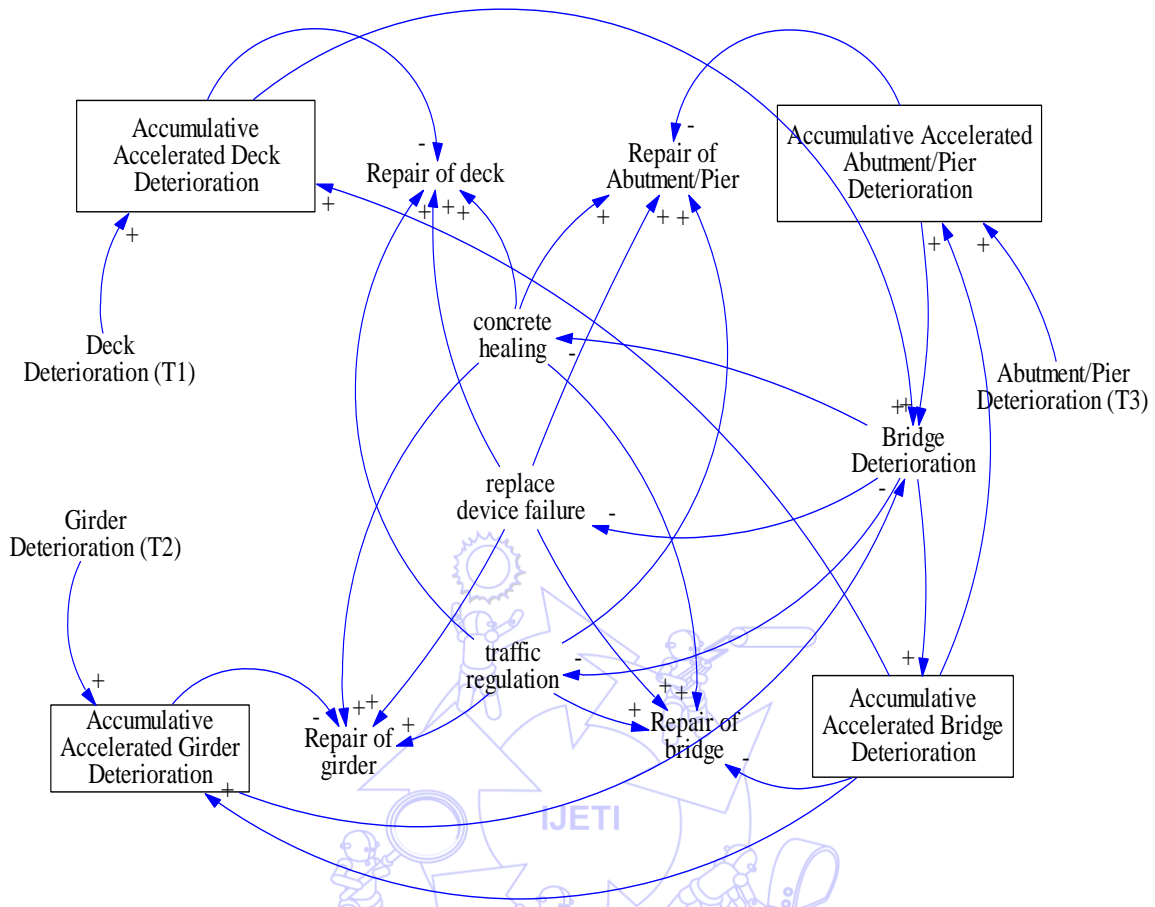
Accumulative Accelerated Deck Deterioration

Repair of deck

Repair of Abutment/Pier

Accumulative Accelerated Abutment/Pier Deterioration

Deck Deterioration (T1)

concrete healing

Abutment/Pier Deterioration (T3)

Bridge Deterioration

replace device failure

Girder Deterioration (T2)

traffic regulation

Accumulative Accelerated Girder Deterioration

Repair of girder

Repair of bridge

Accumulative Accelerated Bridge Deterioration

IJETI

- + + + - + + + + + + - + - - - + + + + - + + + + - +